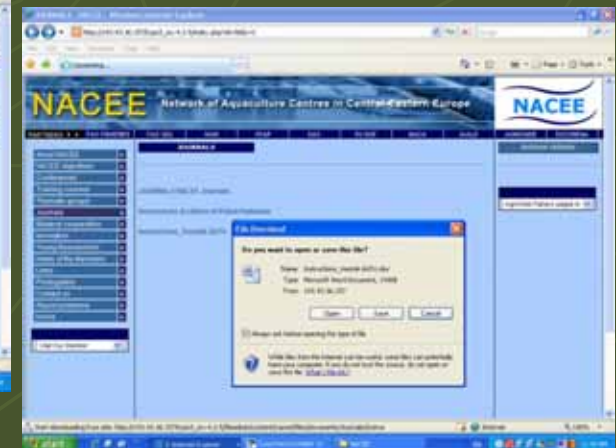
NACEE Network of Aquaculture Centres in Central-Eastern Europe

NACEE

JOURNALS

File Download

Do you want to open or save this file?

Name: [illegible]

Type: Microsoft Word Document

From: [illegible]

Open Save Cancel

Always ask before opening this type of file

While files from the Internet can be useful, some files can potentially harm your computer. If you do not trust the source, do not open or save this file. What's the risk?

start